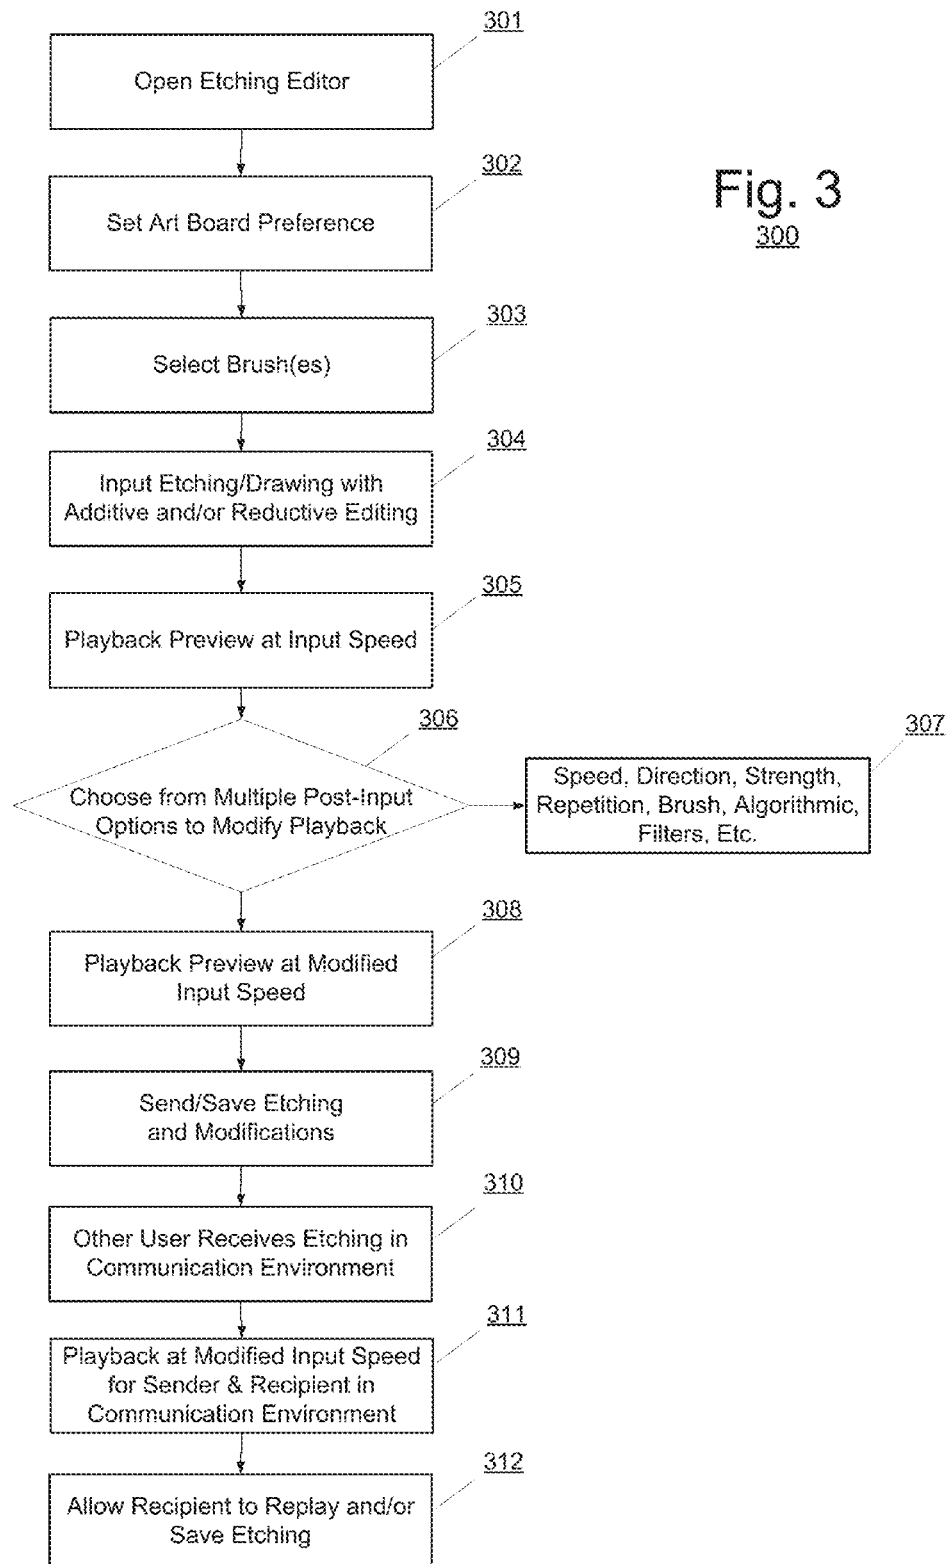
301
Open Etching Editor

302
Set Art Board Preference

Fig. 3
300

303
Select Brush(es)

304
Input Etching/Drawing with Additive and/or Reductive Editing

305
Playback Preview at Input Speed

306
Choose from Multiple Post-Input Options to Modify Playback

307
Speed, Direction, Strength, Repetition, Brush, Algorithmic, Filters, Etc.

308
Playback Preview at Modified Input Speed

309
Send/Save Etching and Modifications

310
Other User Receives Etching in Communication Environment

311
Playback at Modified Input Speed for Sender & Recipient in Communication Environment

312
Allow Recipient to Replay and/or Save Etching